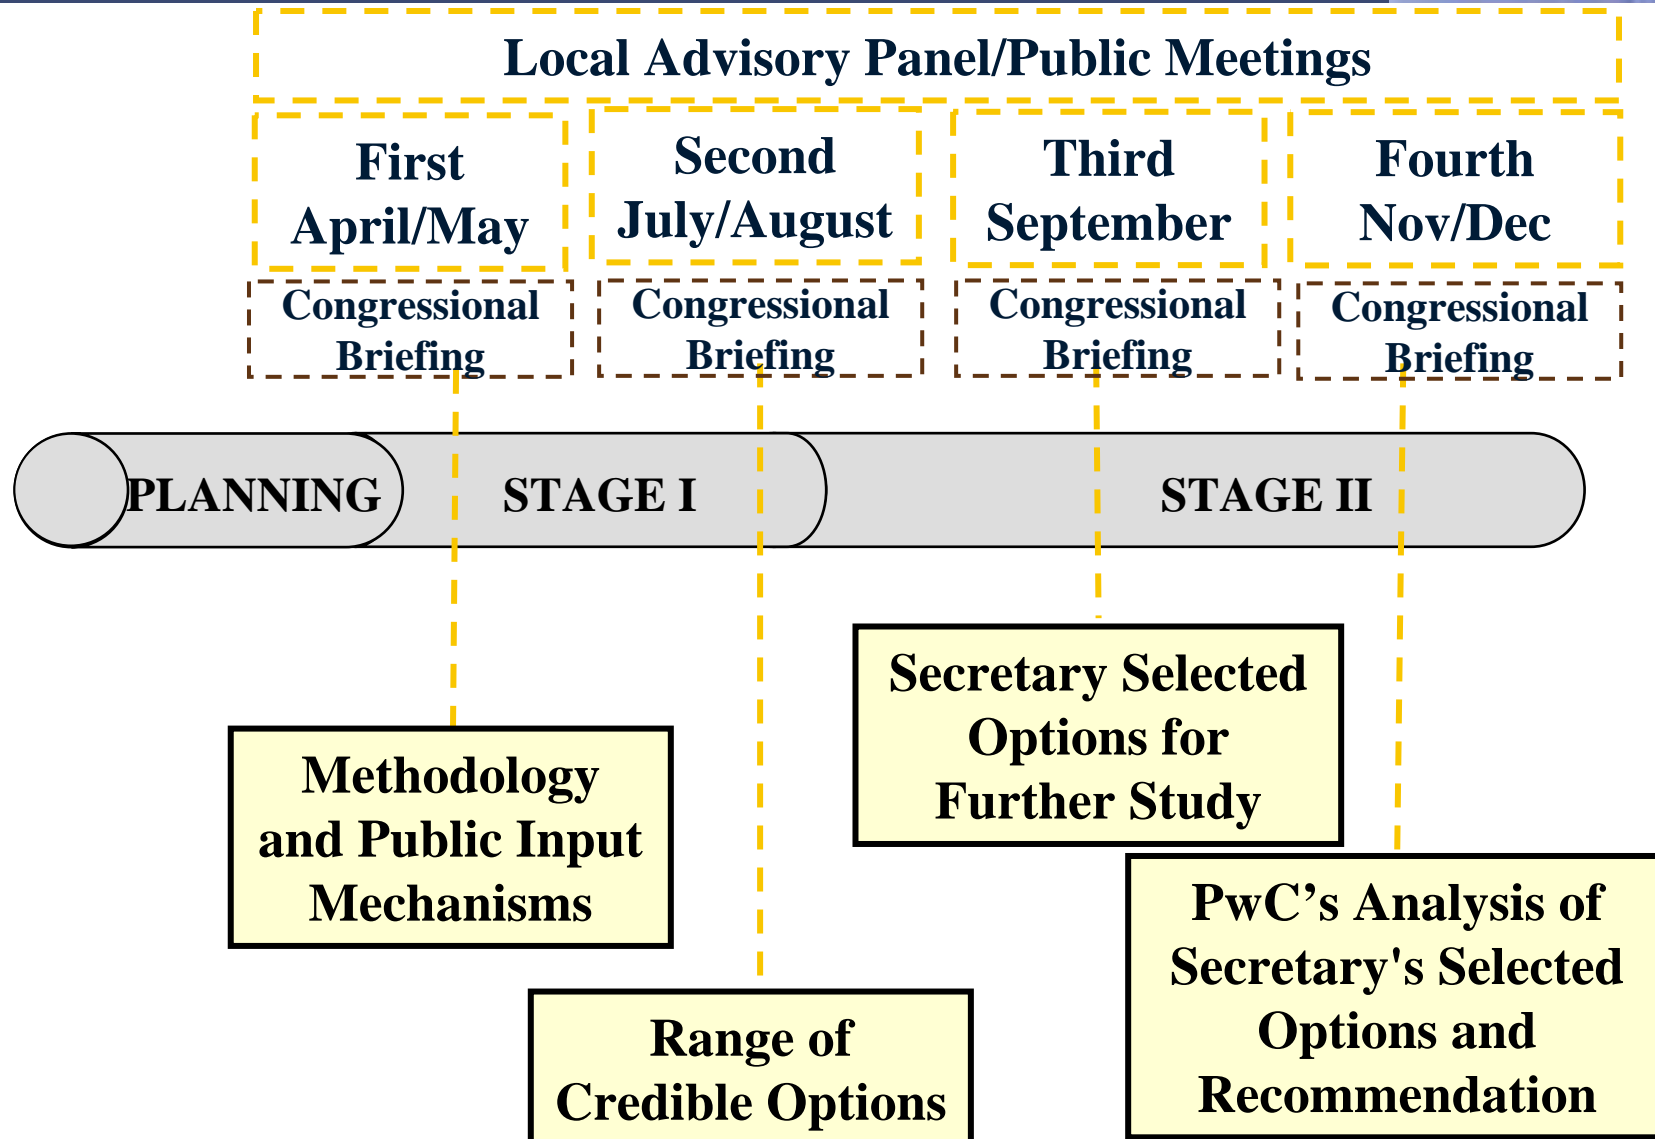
Local Advisory Panel/Public Meetings

First
April/May

Second
July/August

Third
September

Fourth
Nov/Dec

Congressional Briefing

Congressional Briefing

Congressional Briefing

Congressional Briefing

PLANNING

STAGE I

STAGE II

Secretary Selected Options for Further Study

Methodology and Public Input Mechanisms

PwC’s Analysis of Secretary's Selected Options and Recommendation

Range of Credible Options